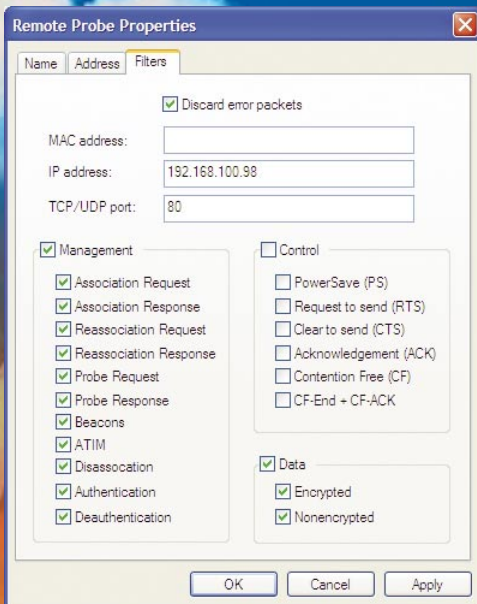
Remote Probe Properties

Name | Address | Filters

Discard error packets

MAC address:

IP address: 192.168.100.98

TCP/UDP port: 80

Management

Association Request
Association Response
Reassociation Request
Reassociation Response
Probe Request
Probe Response
Beacons
ATIM
Disassocation
Authentication
Deauthentication

Control

PowerSave (PS)
Request to send (RTS)
Clear to send (CTS)
Acknowledgement (ACK)
Contention Free (CF)
CF-End + CF-ACK

Data

Encrypted
Nonencrypted

OK | Cancel | Apply